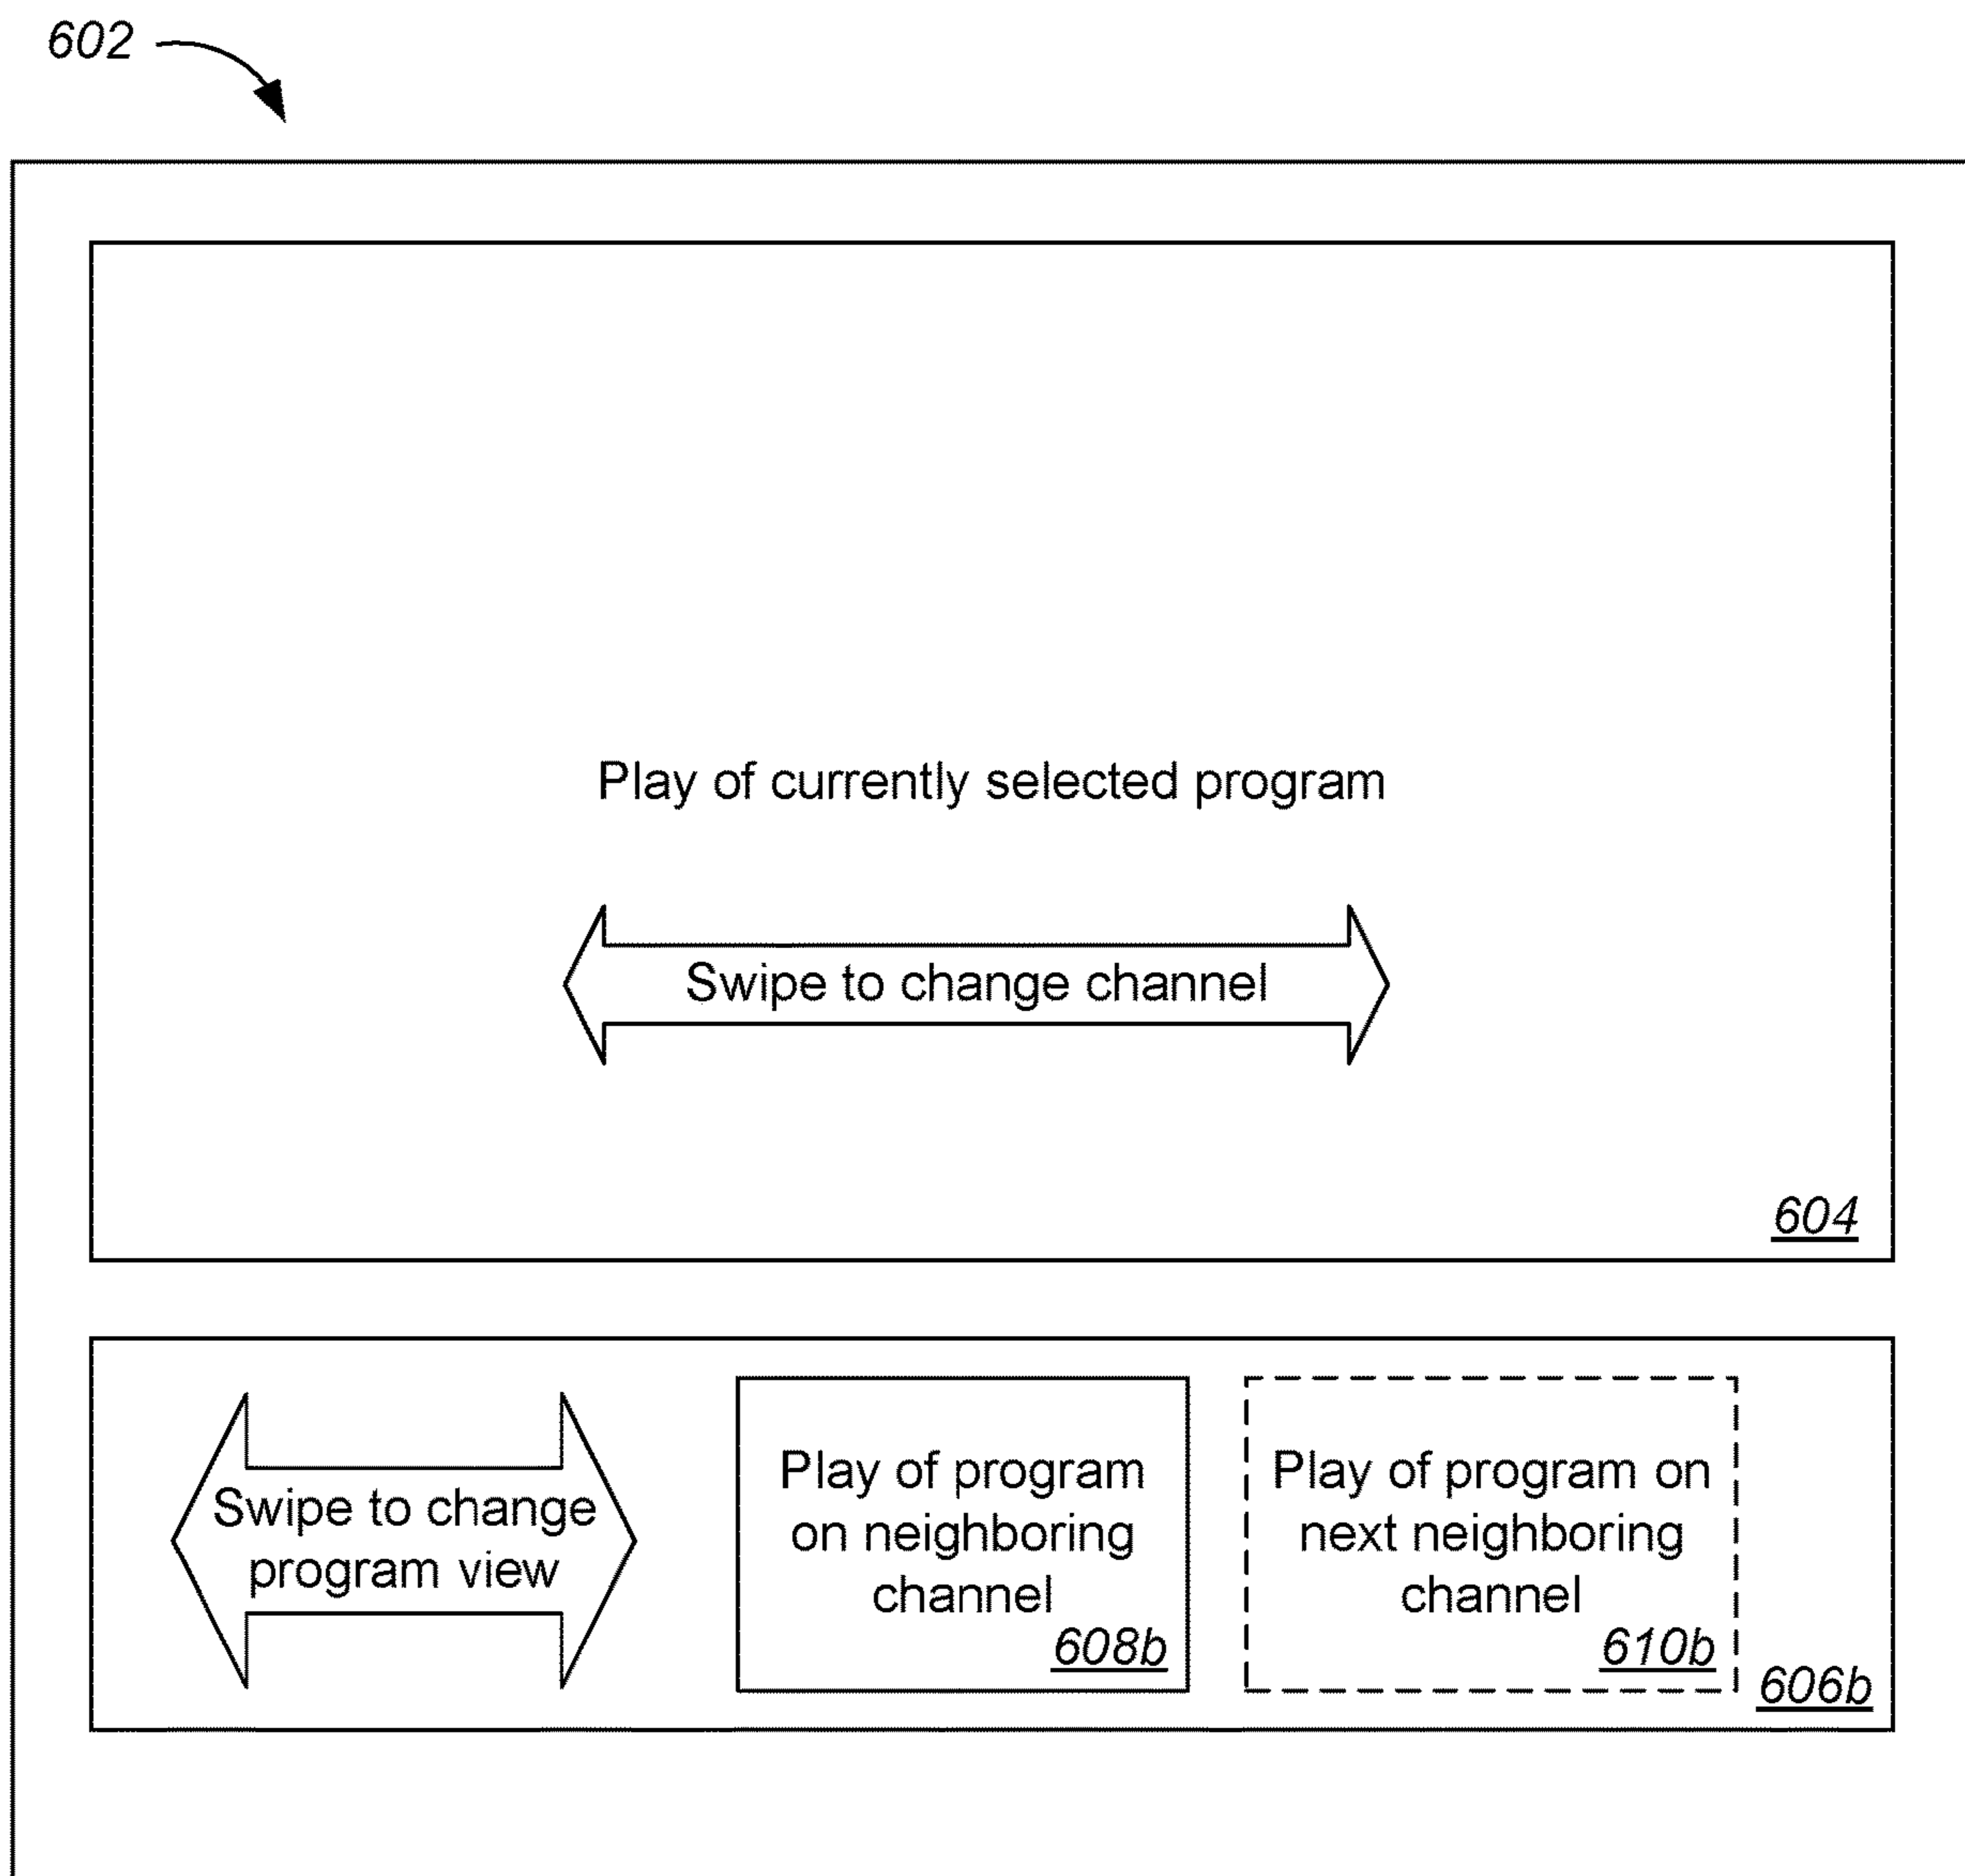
602

Play of currently selected program

Swipe to change channel

604

Swipe to change program view

Play of program on neighboring channel
608b

Play of program on next neighboring channel
610b

606b